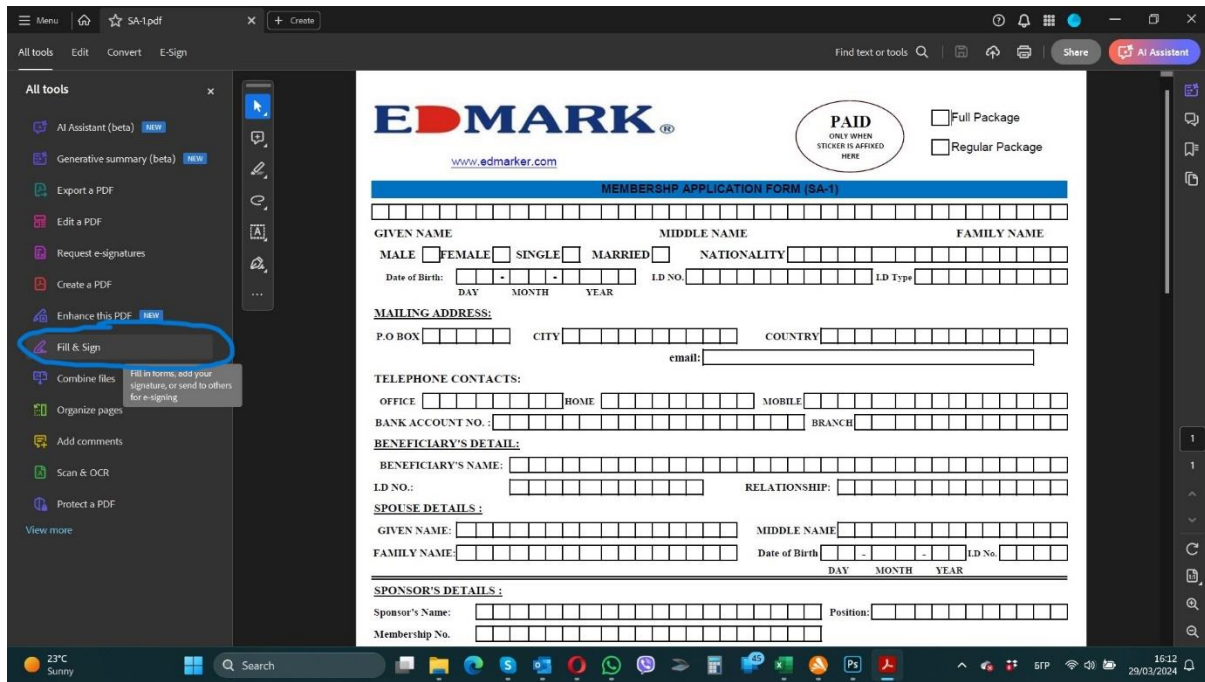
Menu SA-1.pdf + Create

All tools Edit Convert E-Sign

Find text or tools Share AI Assistant

All tools

AI Assistant (beta) NEW
Generative summary (beta) NEW
Export a PDF
Edit a PDF
Request e-signatures
Create a PDF
Enhance this PDF NEW
Fill & Sign
Combine files
Organize pages
Add comments
Scan & OCR
Protect a PDF
View more

Fill in forms, add your signature, or send to others for e-signing

EDMARK®
www.edmarker.com

PAID
ONLY WHEN STICKER IS AFFIXED HERE

Full Package
Regular Package

MEMBERSHP APPLICATION FORM (SA-1)

GIVEN NAME MIDDLE NAME FAMILY NAME

MALE FEMALE SINGLE MARRIED NATIONALITY

Date of Birth: DAY MONTH YEAR LD NO. LD Type

MAILING ADDRESS:

P.O BOX CITY COUNTRY

email:

TELEPHONE CONTACTS:

OFFICE HOME MOBILE

BANK ACCOUNT NO. : BRANCH

BENEFICIARY'S DETAIL:

BENEFICIARY'S NAME:

LD NO.: RELATIONSHIP:

SPOUSE DETAILS :

GIVEN NAME: MIDDLE NAME

FAMILY NAME: Date of Birth DAY MONTH YEAR LD No.

SPONSOR'S DETAILS :

Sponsor's Name: Position:

Membership No.

1
1

23°C Sunny Search БГР 16:12 29/03/2024